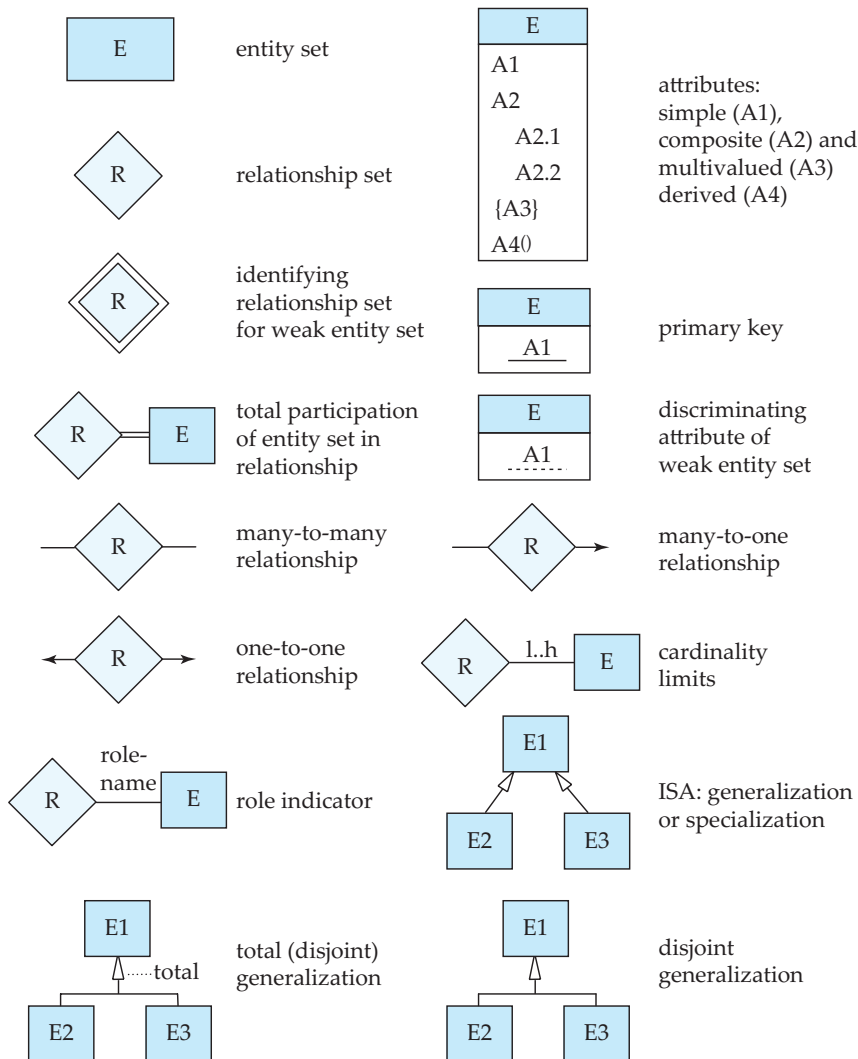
E

entity set

R

relationship set

R

identifying relationship set for weak entity set

R E

total participation of entity set in relationship

R

many-to-many relationship

R

one-to-one relationship

R role-name E

role indicator

E1 total E2 E3

total (disjoint) generalization

E
A1
A2
A2.1
A2.2
{A3}
A4()

attributes: simple (A1), composite (A2) and multivalued (A3) derived (A4)

E
A1

primary key

E
A1

discriminating attribute of weak entity set

R

many-to-one relationship

R l..h E

cardinality limits

E1 E2 E3

ISA: generalization or specialization

E1 E2 E3

disjoint generalization